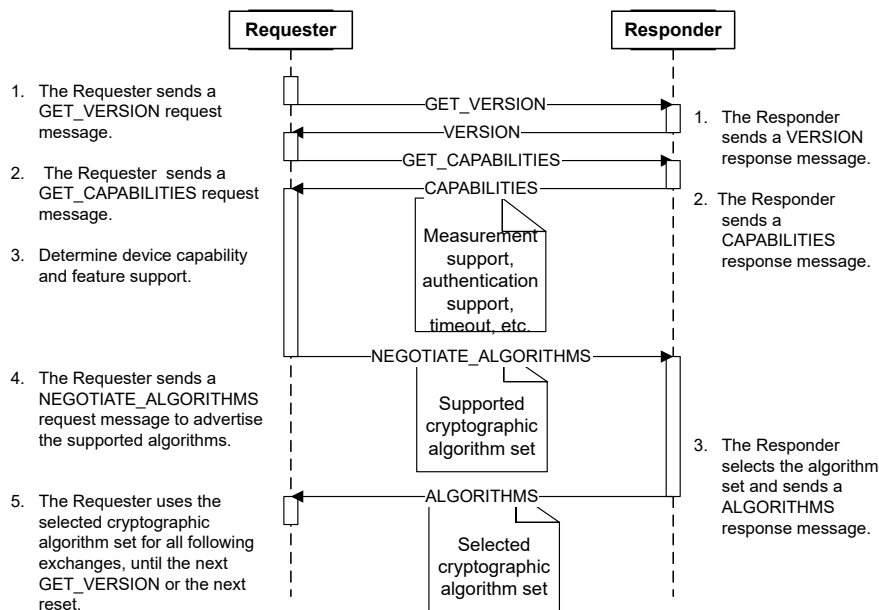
Requester

Responder

1. The Requester sends a GET_VERSION request message.

GET_VERSION

1. The Responder sends a VERSION response message.

VERSION

2. The Requester sends a GET_CAPABILITIES request message.

GET_CAPABILITIES

CAPABILITIES

2. The Responder sends a CAPABILITIES response message.

Measurement support, authentication support, timeout, etc.

3. Determine device capability and feature support.

NEGOTIATE_ALGORITHMS

4. The Requester sends a NEGOTIATE_ALGORITHMS request message to advertise the supported algorithms.

Supported cryptographic algorithm set

3. The Responder selects the algorithm set and sends a ALGORITHMS response message.

ALGORITHMS

5. The Requester uses the selected cryptographic algorithm set for all following exchanges, until the next GET_VERSION or the next reset.

Selected cryptographic algorithm set